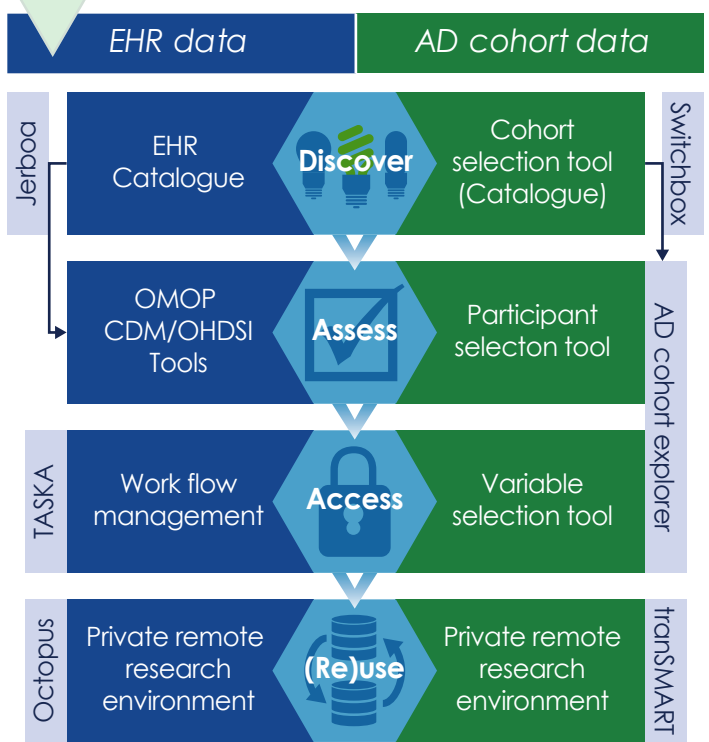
EHR data
AD cohort data

Jerboa
EHR Catalogue
Discover
Cohort selection tool (Catalogue)
Switchbox

OMOP CDM/OHDSI Tools
Assess
Participant selecton tool
AD cohort explorer

TASKA
Work flow management
Access
Variable selection tool

Octopus
Private remote research environment
(Re)use
Private remote research environment
tranSMART